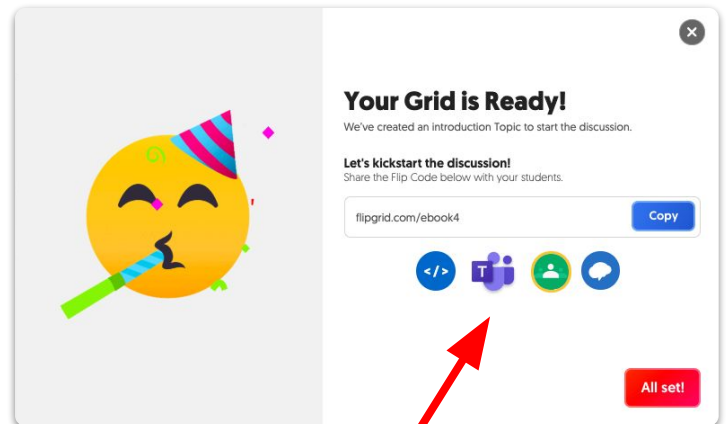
Your Grid is Ready!

We've created an introduction Topic to start the discussion.

Let's kickstart the discussion!

Share the Flip Code below with your students.

flipgrid.com/ebook4

Copy

</>

T

All set!